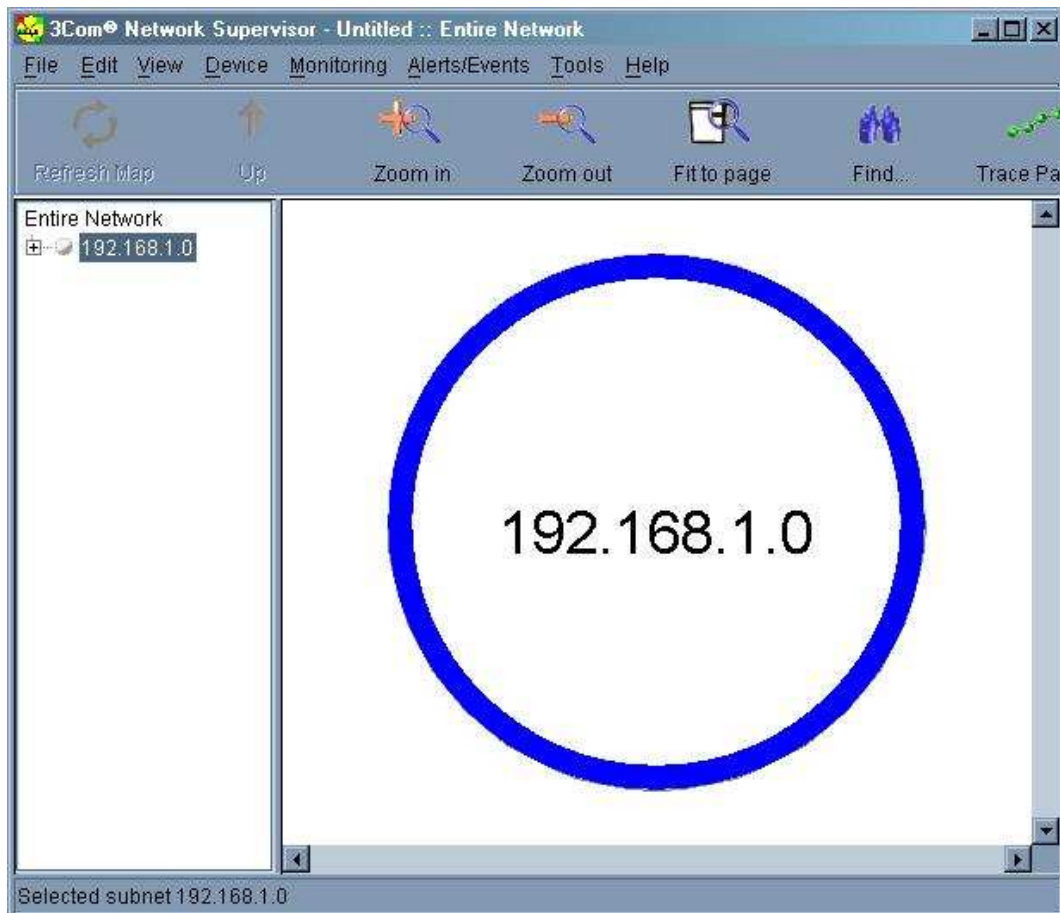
3Com® Network Supervisor - Untitled :: Entire Network

File Edit View Device Monitoring Alerts/Events Tools Help

Refresh Map Up Zoom in Zoom out Fit to page Find... Trace Pa

Entire Network
192.168.1.0

192.168.1.0

Selected subnet 192.168.1.0